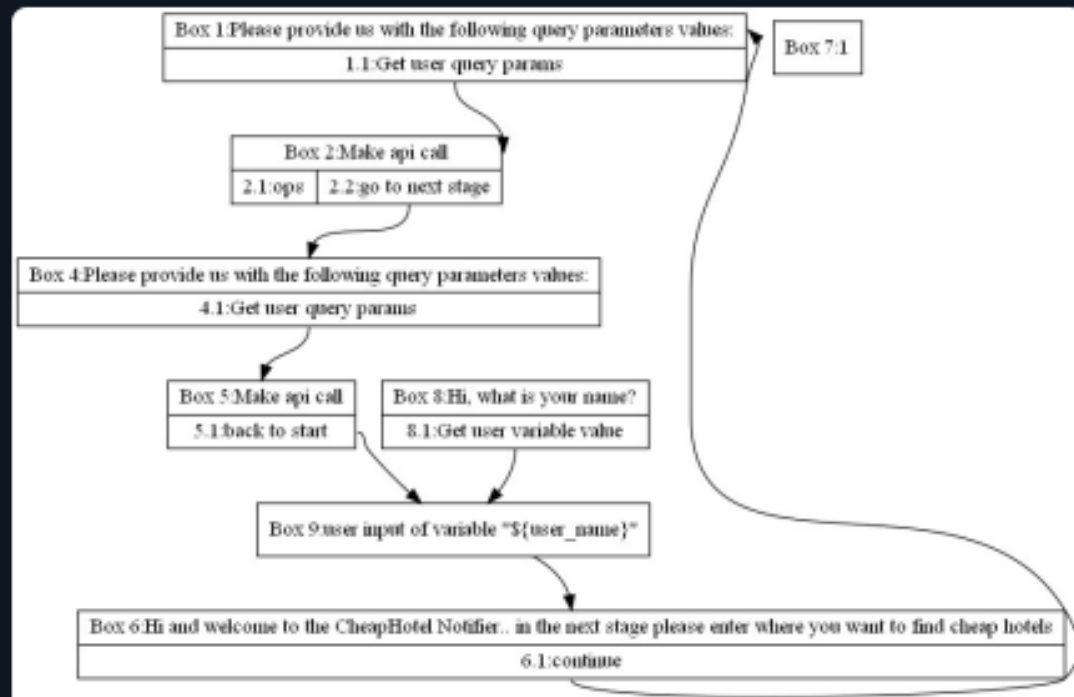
Box 1:Please provide us with the following query parameters values:
1.1:Get user query params

Box 7:1

Box 2:Make api call
2.1:ops
2.2:go to next stage

Box 4:Please provide us with the following query parameters values:
4.1:Get user query params

Box 5:Make api call
5.1:back to start

Box 8:Hi, what is your name?
8.1:Get user variable value

Box 9:user input of variable "${user_name}"

Box 6:Hi and welcome to the CheapHotel Notifier.. in the next stage please enter where you want to find cheap hotels
6.1:continue